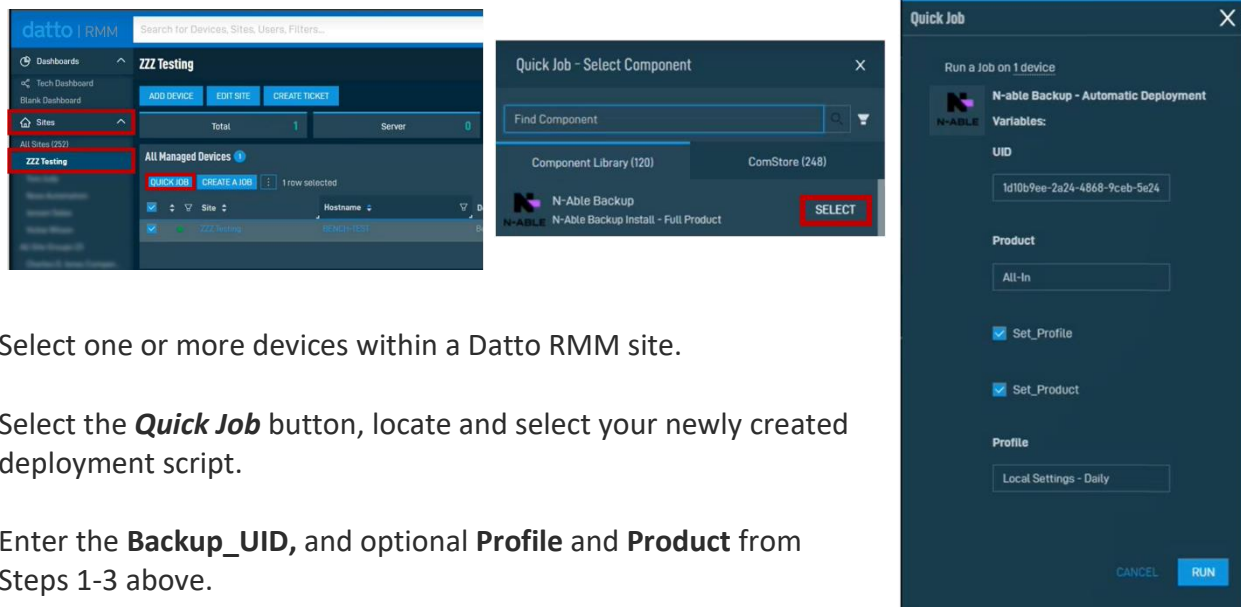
datto | RMM

Search for Devices, Sites, Users, Filters...

Dashboards

Tech Dashboard

Blank Dashboard

Sites

All Sites (252)

ZZZ Testing

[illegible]

ZZZ Testing

ADD DEVICE EDIT SITE CREATE TICKET

Total 1

Server 0

All Managed Devices

QUICK JOB CREATE A JOB 1 row selected

Site

Hostname

ZZZ Testing

BENCH-TEST

Quick Job - Select Component

Find Component

Component Library (120)

ComStore (248)

N-Able Backup

N-Able Backup Install - Full Product

SELECT

Quick Job

Run a Job on 1 device

N-able Backup - Automatic Deployment

Variables:

UID

1d10b9ee-2a24-4868-9ceb-5e24

Product

All-In

Set_Profile

Set_Product

Profile

Local Settings - Daily

CANCEL RUN

Select one or more devices within a Datto RMM site.

Select the ***Quick Job*** button, locate and select your newly created deployment script.

Enter the **Backup_UID,** and optional **Profile** and **Product** from Steps 1-3 above.